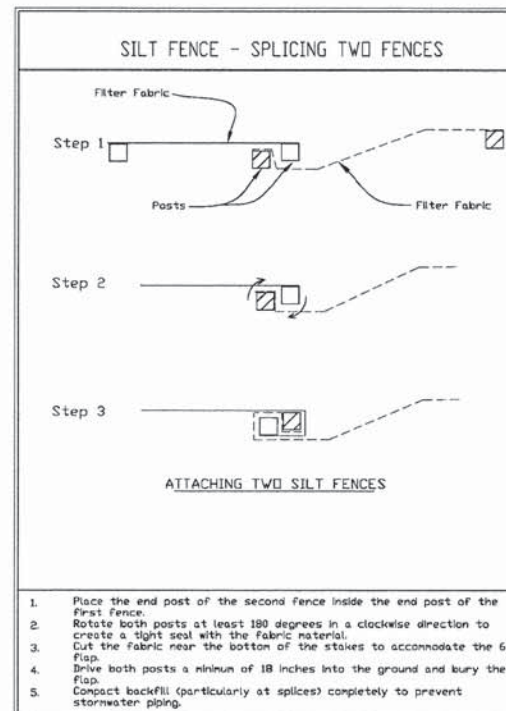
SILT FENCE - SPLICING TWO FENCES

Filter Fabric

Step 1

Posts

Filter Fabric

Step 2

Step 3

ATTACHING TWO SILT FENCES

1. Place the end post of the second fence inside the end post of the first fence.
2. Rotate both posts at least 180 degrees in a clockwise direction to create a tight seal with the fabric material.
3. Cut the fabric near the bottom of the stakes to accommodate the 6 flap.
4. Drive both posts a minimum of 18 inches into the ground and bury the flap.
5. Compact backfill (particularly at splices) completely to prevent stormwater piping.